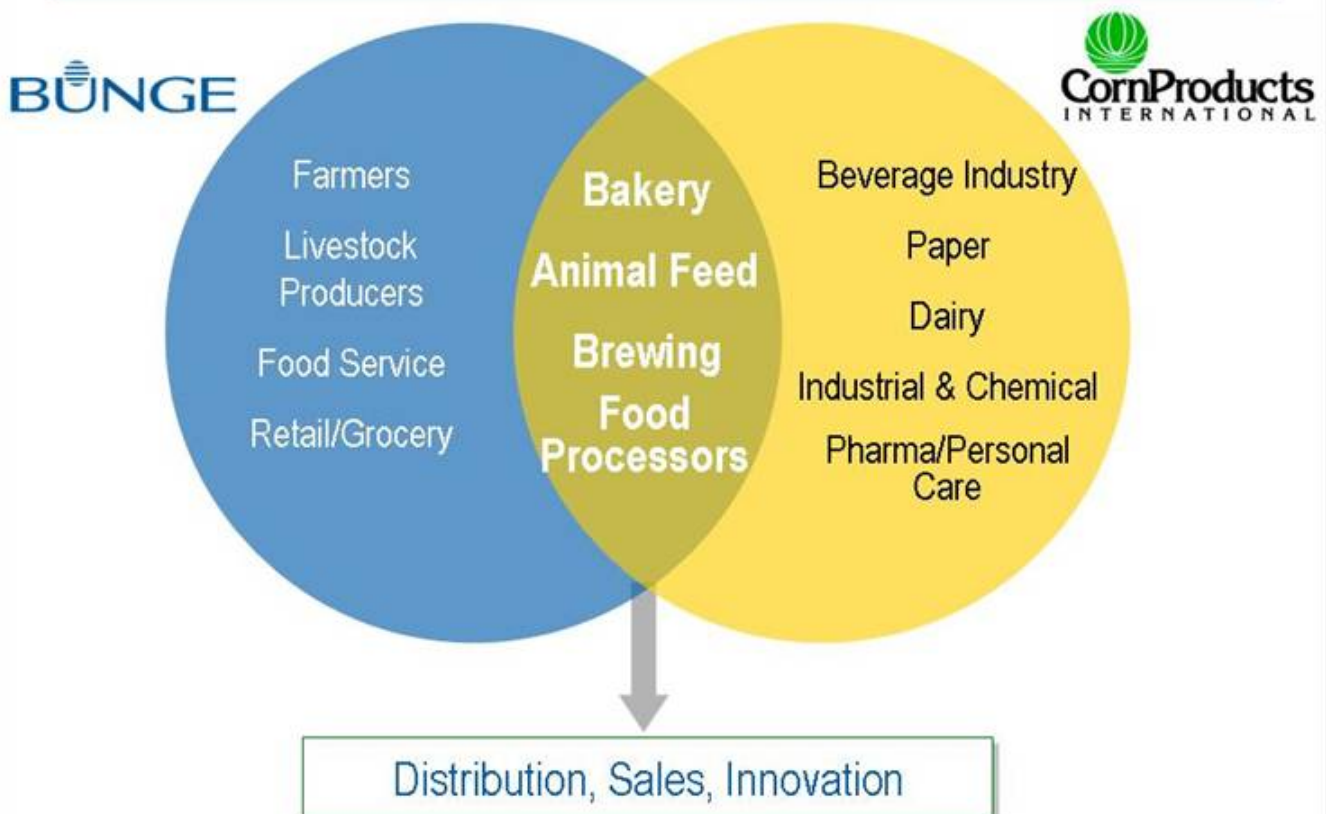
BUNGE

CornProducts INTERNATIONAL

Farmers

Livestock Producers

Food Service

Retail/Grocery

Bakery

Animal Feed

Brewing

Food Processors

Beverage Industry

Paper

Dairy

Industrial & Chemical

Pharma/Personal Care

Distribution, Sales, Innovation